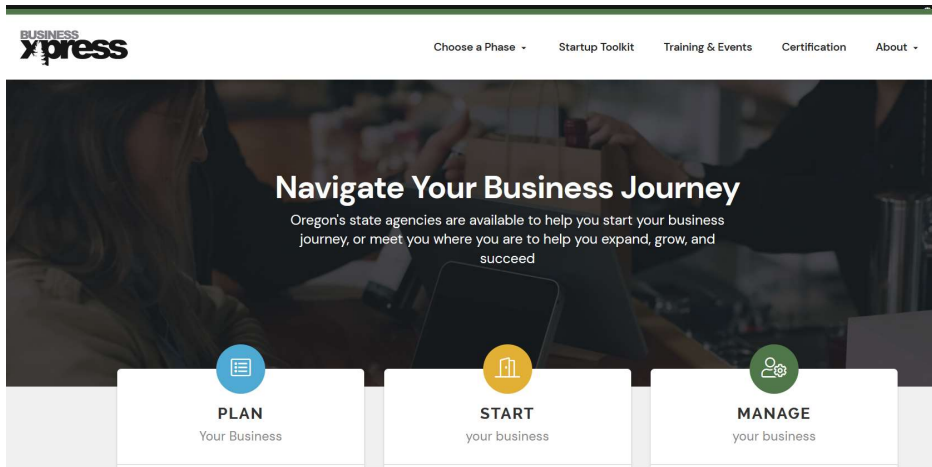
BUSINESS Xpress

Choose a Phase ▾ Startup Toolkit Training & Events Certification About ▾

Navigate Your Business Journey

Oregon's state agencies are available to help you start your business journey, or meet you where you are to help you expand, grow, and succeed

PLAN
Your Business

START
your business

MANAGE
your business